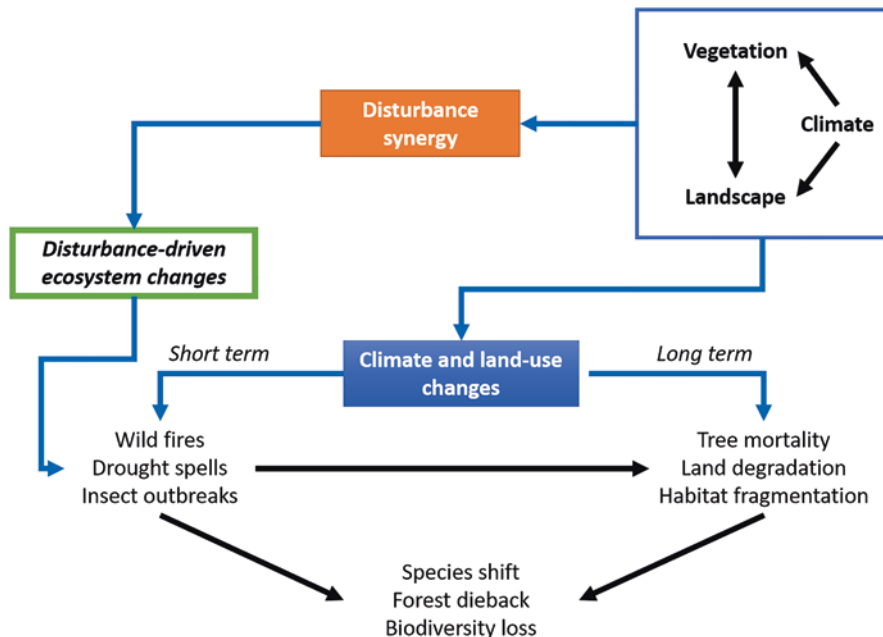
Vegetation

Climate

Landscape

Disturbance synergy

Disturbance-driven ecosystem changes

Short term

Climate and land-use changes

Long term

Wild fires
Drought spells
Insect outbreaks

Tree mortality
Land degradation
Habitat fragmentation

Species shift
Forest dieback
Biodiversity loss